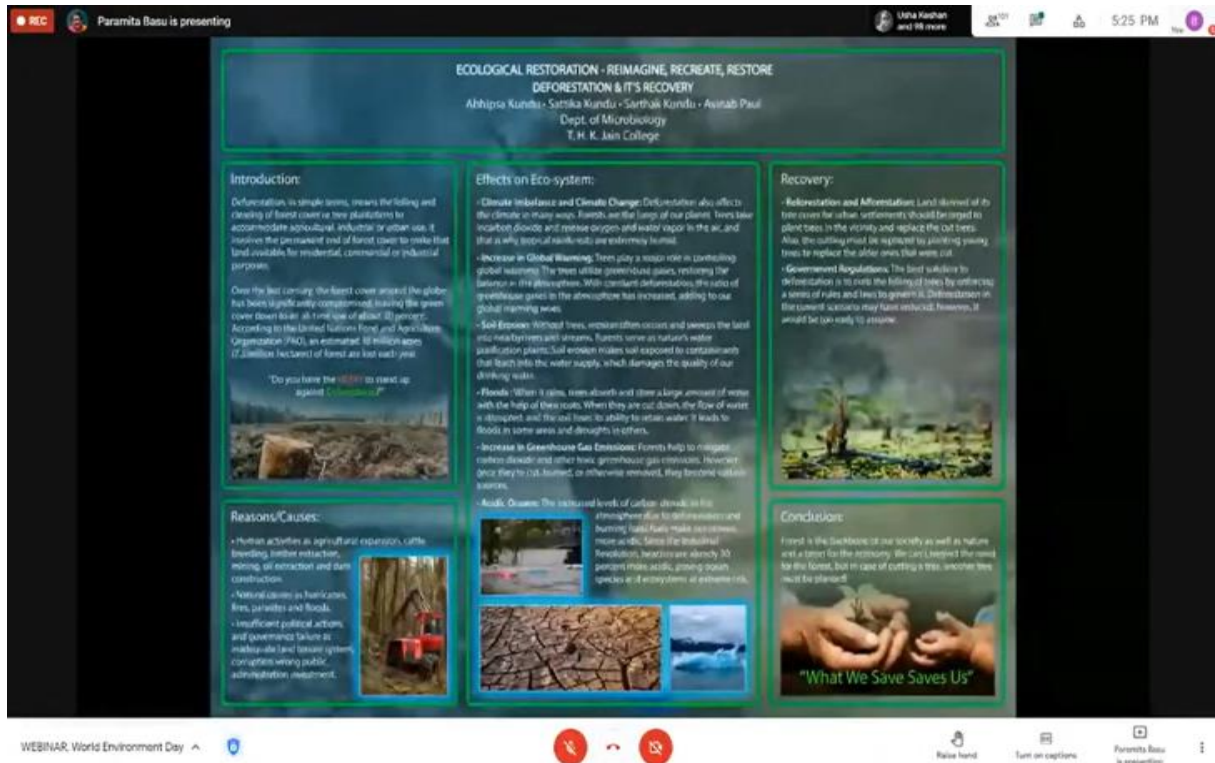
REC Paramita Basu is presenting

Usha Keshan and 98 more

5:25 PM

ECOLOGICAL RESTORATION - REIMAGINE, RECREATE, RESTORE
DEFORESTATION & IT'S RECOVERY
Abhipsa Kundu · Sattika Kundu · Sarthak Kundu · Avinab Paul
Dept. of Microbiology
T. H. K. Jain College

Introduction:

Deforestation, in simple terms, means the felling and clearing of forest cover or tree plantations to accommodate agricultural, industrial or urban use. It involves the permanent end of forest cover to make that land available for residential, commercial or industrial purposes.

Over the last century, the forest cover around the globe has been significantly compromised, leaving the green cover down to an all-time low of about 30 percent. According to the United Nations Food and Agriculture Organization (FAO), an estimated 18 million acres (7.3 million hectares) of forest are lost each year.

"Do you have the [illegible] to stand up against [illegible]?"

Effects on Eco-system:

• Climate Imbalance and Climate Change: Deforestation also affects the climate in many ways. Forests are the lungs of our planet. Trees take in carbon dioxide and release oxygen and water vapor in the air, and that is why tropical rainforests are extremely humid.

• Increase in Global Warming: Trees play a major role in controlling global warming. The trees utilize greenhouse gases, restoring the balance in the atmosphere. With constant deforestation, the ratio of greenhouse gases in the atmosphere has increased, adding to our global warming woes.

• Soil Erosion: Without trees, erosion often occurs and sweeps the land into nearby rivers and streams. Forests serve as nature's water purification plants. Soil erosion makes soil exposed to contaminants that leach into the water supply, which damages the quality of our drinking water.

• Floods: When it rains, trees absorb and store a large amount of water with the help of their roots. When they are cut down, the flow of water is disrupted and the soil loses its ability to retain water. It leads to floods in some areas and droughts in others.

• Increase in Greenhouse Gas Emissions: Forests help to mitigate carbon dioxide and other toxic greenhouse gas emissions. However, once they're cut, burned, or otherwise removed, they become carbon sources.

• Acidic Oceans: The increased levels of carbon dioxide in the atmosphere due to deforestation and burning fossil fuels make our oceans more acidic. Since the Industrial Revolution, oceans are already 30 percent more acidic, placing ocean species and ecosystems at extreme risk.

Recovery:

• Reforestation and Afforestation: Land stripped of its tree cover for urban settlements should be urged to plant trees in the vicinity and replace the cut trees. Also, the cutting must be replaced by planting young trees to replace the older ones that were cut.

• Government Regulations: The best solution to deforestation is to curb the felling of trees by enforcing a series of rules and laws to govern it. Deforestation in the current scenario may have reduced, however, it would be too early to assume.

Reasons/Causes:

• Human activities as agricultural expansion, cattle breeding, timber extraction, mining, oil extraction and dam construction.
• Natural causes as hurricanes, fires, parasites and floods.
• Insufficient political actions and governance failure as inadequate land tenure system, corruption wrong public administration, investment.

Conclusion:

Forest is the backbone of our society as well as nature and a boon for the economy. We can't neglect the need for the forest, but in case of cutting a tree, another tree must be planted!

"What We Save Saves Us"

WEBINAR: World Environment Day

Raise hand
Turn on captions
Paramita Basu is presenting